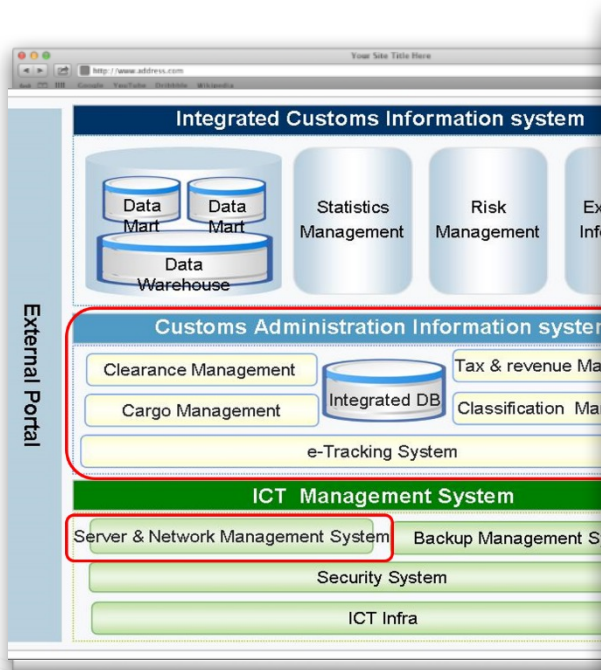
Your Site Title Here
http://www.address.com
Google YouTube Dribbble Wikipedia

Integrated Customs Information system

Data Mart
Data Mart
Data Warehouse
Statistics Management
Risk Management
Ex
Inf

External Portal

Customs Administration Information syster
Clearance Management
Integrated DB
Tax & revenue Ma
Cargo Management
Classification Ma
e-Tracking System

ICT Management System
Server & Network Management System
Backup Management S
Security System
ICT Infra